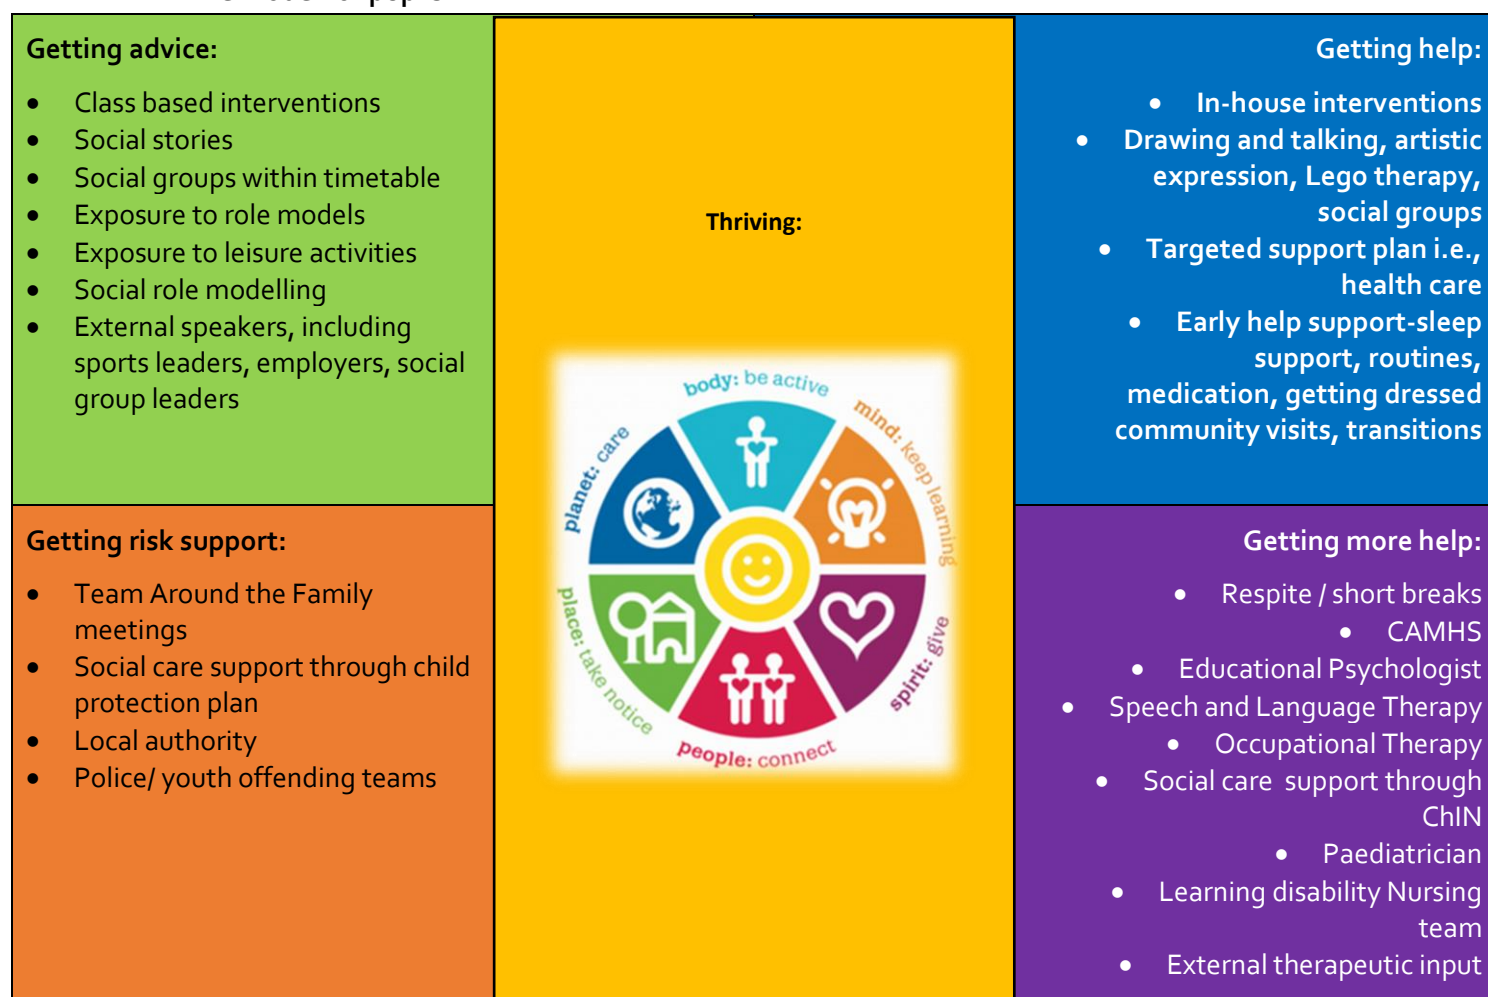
Getting advice:

- Class based interventions
- Social stories
- Social groups within timetable
- Exposure to role models
- Exposure to leisure activities
- Social role modelling
- External speakers, including sports leaders, employers, social group leaders

Thriving:

body: be active
mind: keep learning
spirit: give
people: connect
place: take notice
planet: care

Getting help:

- In-house interventions
- Drawing and talking, artistic expression, Lego therapy, social groups
- Targeted support plan i.e., health care
- Early help support-sleep support, routines, medication, getting dressed community visits, transitions

Getting risk support:

- Team Around the Family meetings
- Social care support through child protection plan
- Local authority
- Police/ youth offending teams

Getting more help:

- Respite / short breaks
- CAMHS
- Educational Psychologist
- Speech and Language Therapy
- Occupational Therapy
- Social care support through ChIN
- Paediatrician
- Learning disability Nursing team
- External therapeutic input